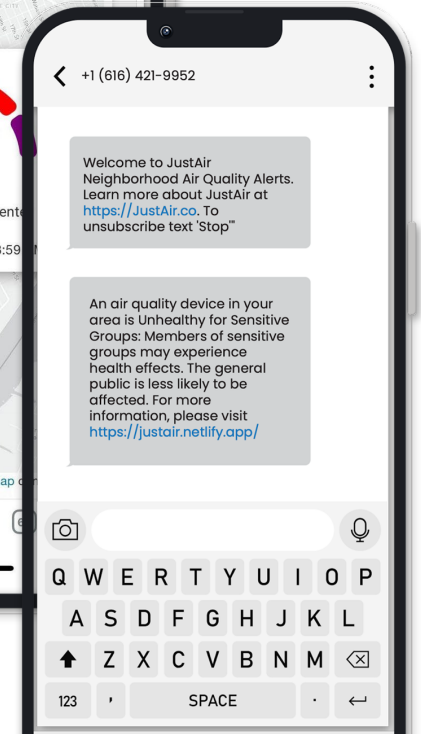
+1 (616) 421-9952

Welcome to JustAir Neighborhood Air Quality Alerts. Learn more about JustAir at https://JustAir.co. To unsubscribe text 'Stop'"

An air quality device in your area is Unhealthy for Sensitive Groups: Members of sensitive groups may experience health effects. The general public is less likely to be affected. For more information, please visit https://justair.netlify.app/

ente
3:59
ap

Q W E R T Y U I O P
A S D F G H J K L
Z X C V B N M
123 , SPACE .